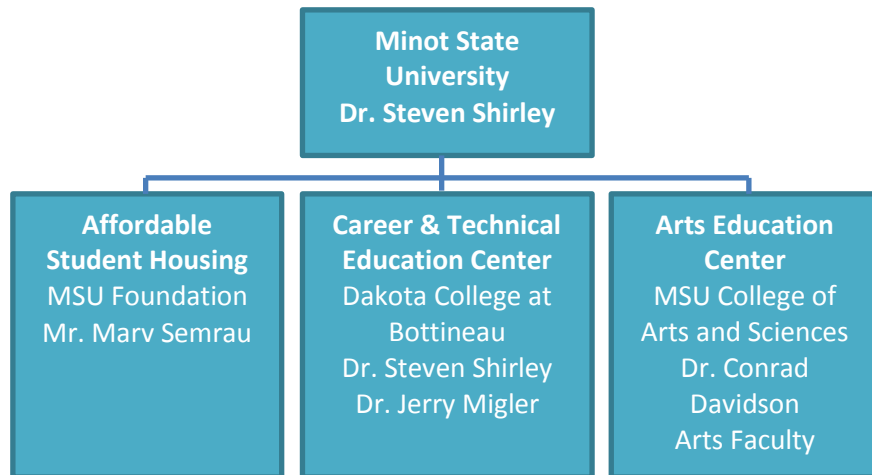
Minot State University
Dr. Steven Shirley

Affordable Student Housing
MSU Foundation
Mr. Marv Semrau

Career & Technical Education Center
Dakota College at Bottineau
Dr. Steven Shirley
Dr. Jerry Migler

Arts Education Center
MSU College of Arts and Sciences
Dr. Conrad Davidson
Arts Faculty